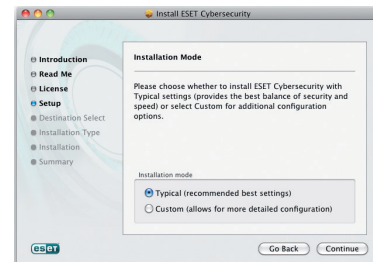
Install ESET Cybersecurity

Introduction
Read Me
License
Setup
Destination Select
Installation Type
Installation
Summary

Installation Mode

Please choose whether to install ESET Cybersecurity with Typical settings (provides the best balance of security and speed) or select Custom for additional configuration options.

Installation mode

Typical (recommended best settings)
Custom (allows for more detailed configuration)

eset

Go Back
Continue